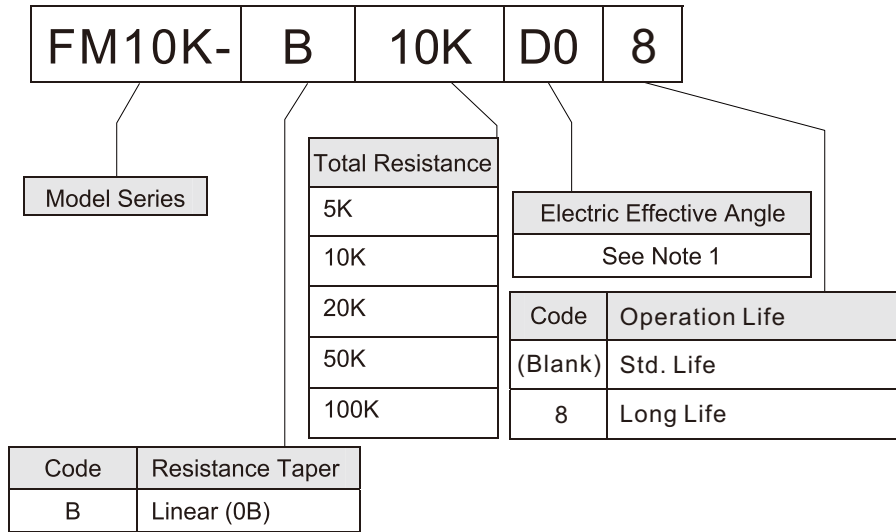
| FM10K- | B | 10K | D0 | 8 |
|---|---|---|---|---|

Model Series

| Total Resistance |
|---|
| 5K |
| 10K |
| 20K |
| 50K |
| 100K |

| Electric Effective Angle |
|---|
| See Note 1 |

| Code | Operation Life |
|---|---|
| (Blank) | Std. Life |
| 8 | Long Life |

| Code | Resistance Taper |
|---|---|
| B | Linear (0B) |